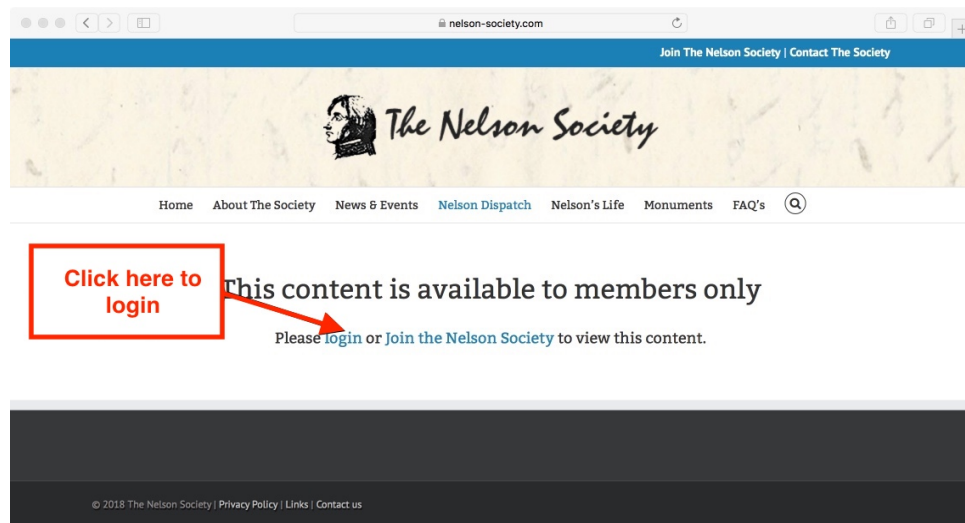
nelson-society.com

Join The Nelson Society | Contact The Society

The Nelson Society

Home About The Society News & Events Nelson Dispatch Nelson's Life Monuments FAQ's

Click here to login

This content is available to members only

Please login or Join the Nelson Society to view this content.

© 2018 The Nelson Society | Privacy Policy | Links | Contact us